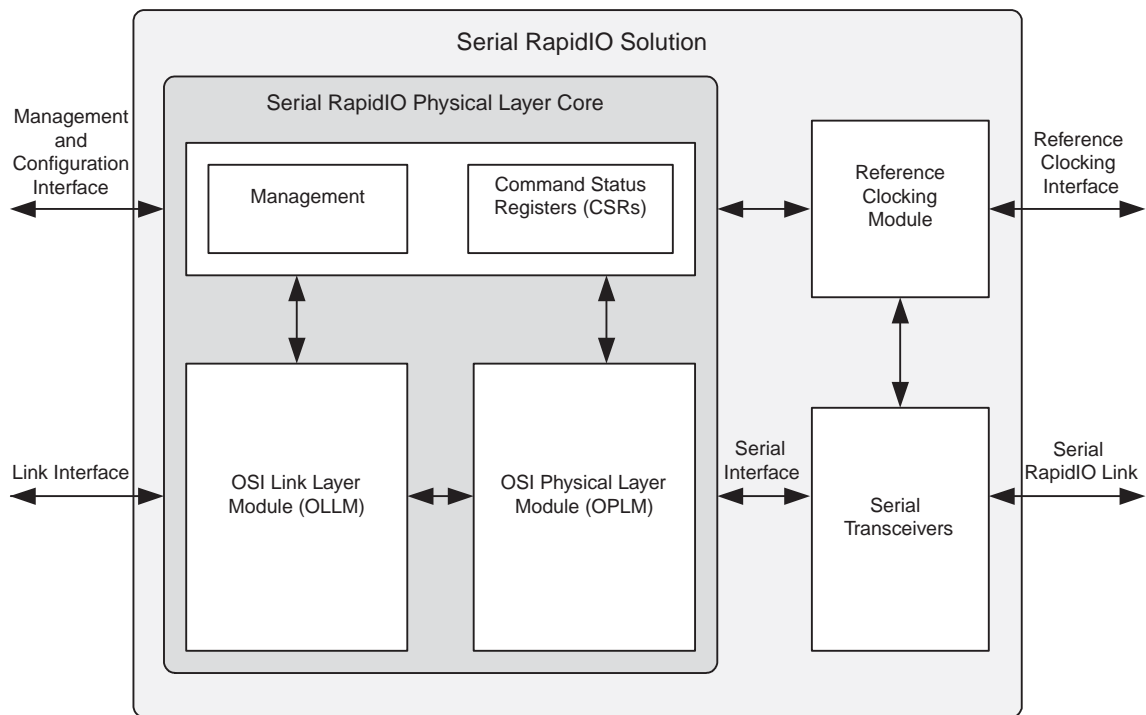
Serial RapidIO Solution

Serial RapidIO Physical Layer Core

Management and Configuration Interface

Management

Command Status Registers (CSRs)

Reference Clocking Module

Reference Clocking Interface

Link Interface

OSI Link Layer Module (OLLM)

OSI Physical Layer Module (OPLM)

Serial Interface

Serial Transceivers

Serial RapidIO Link